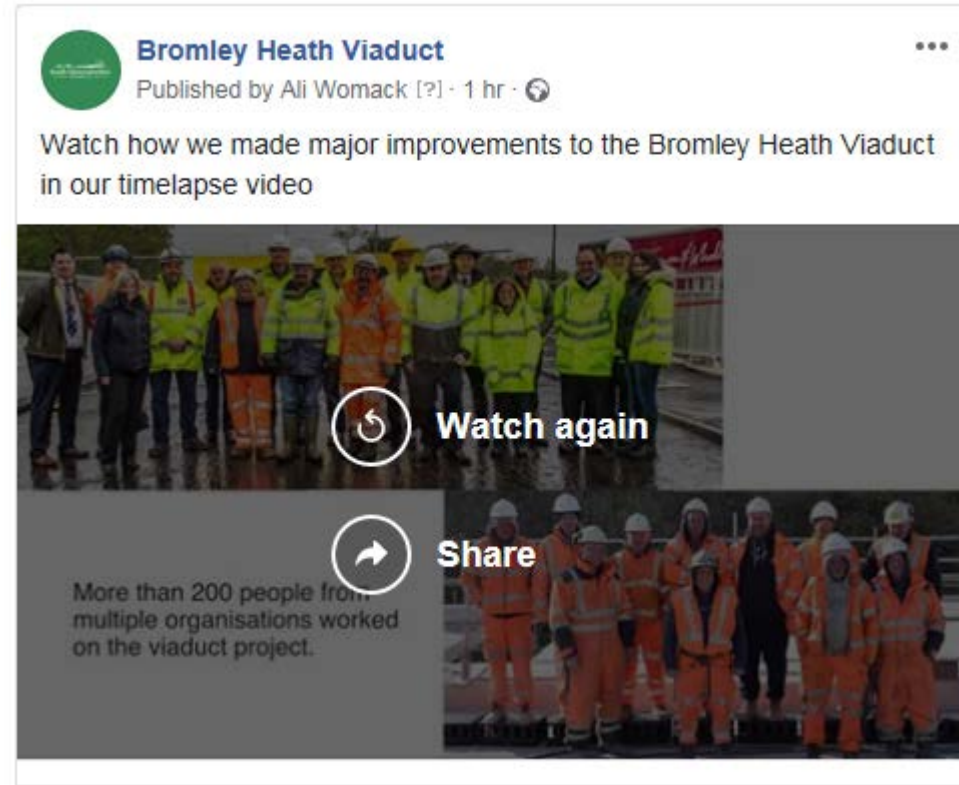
Bromley Heath Viaduct
Published by Ali Womack [?] · 1 hr ·

•••

Watch how we made major improvements to the Bromley Heath Viaduct in our timelapse video

Watch again

Share

More than 200 people from multiple organisations worked on the viaduct project.